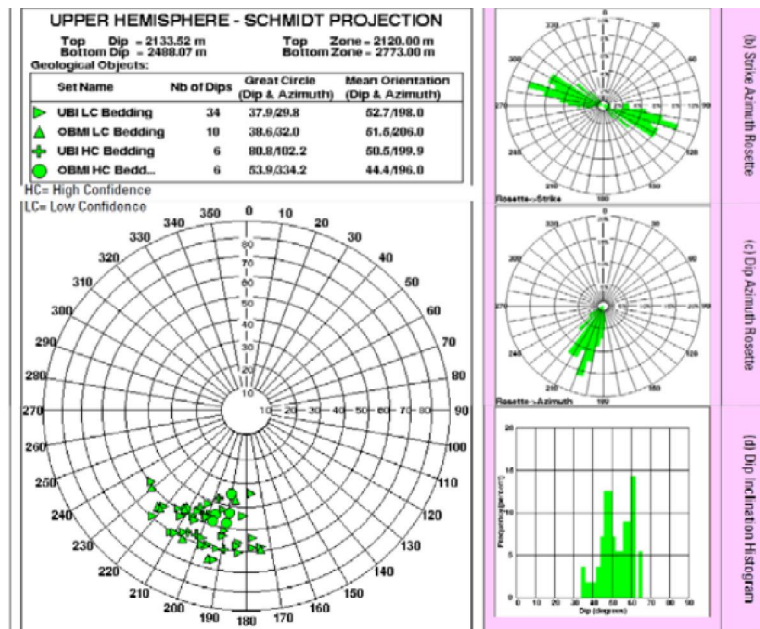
UPPER HEMISPHERE - SCHMIDT PROJECTION

Top Dip = 2133.52 m
Bottom Dip = 2488.07 m
Top Zone = 2120.00 m
Bottom Zone = 2773.00 m

Geological Objects:

| Set Name | Nb of Dips | Great Circle (Dip & Azimuth) | Mean Orientation (Dip & Azimuth) |
|---|---|---|---|
| UBI LC Bedding | 34 | 37.9/29.8 | 52.7/198.0 |
| OBMI LC Bedding | 10 | 38.6/32.0 | 51.5/206.0 |
| UBI HC Bedding | 6 | 80.8/102.2 | 50.5/199.9 |
| OBMI HC Bedd... | 6 | 53.9/334.2 | 44.4/196.0 |

HC= High Confidence
LC= Low Confidence

350 0 10 20 30 340 330 40 320 310 300 290 280 270 260 250 240 230 220 200 190 180 170 160 150 140 130 120 110 100 90 80 70
10 20 30 40 50 60 70 80 90

0 300 270 240 180 120 90
Rosette - Strike
(b) Strike Azimuth Rosette

0 300 270 240 180
Rosette - Azimuth
(c) Dip Azimuth Rosette

20 15 10 5 0
Frequency
0 10 20 30 40 50 60 70 80 90
Dip (degrees)
(d) Dip Inclination Histogram